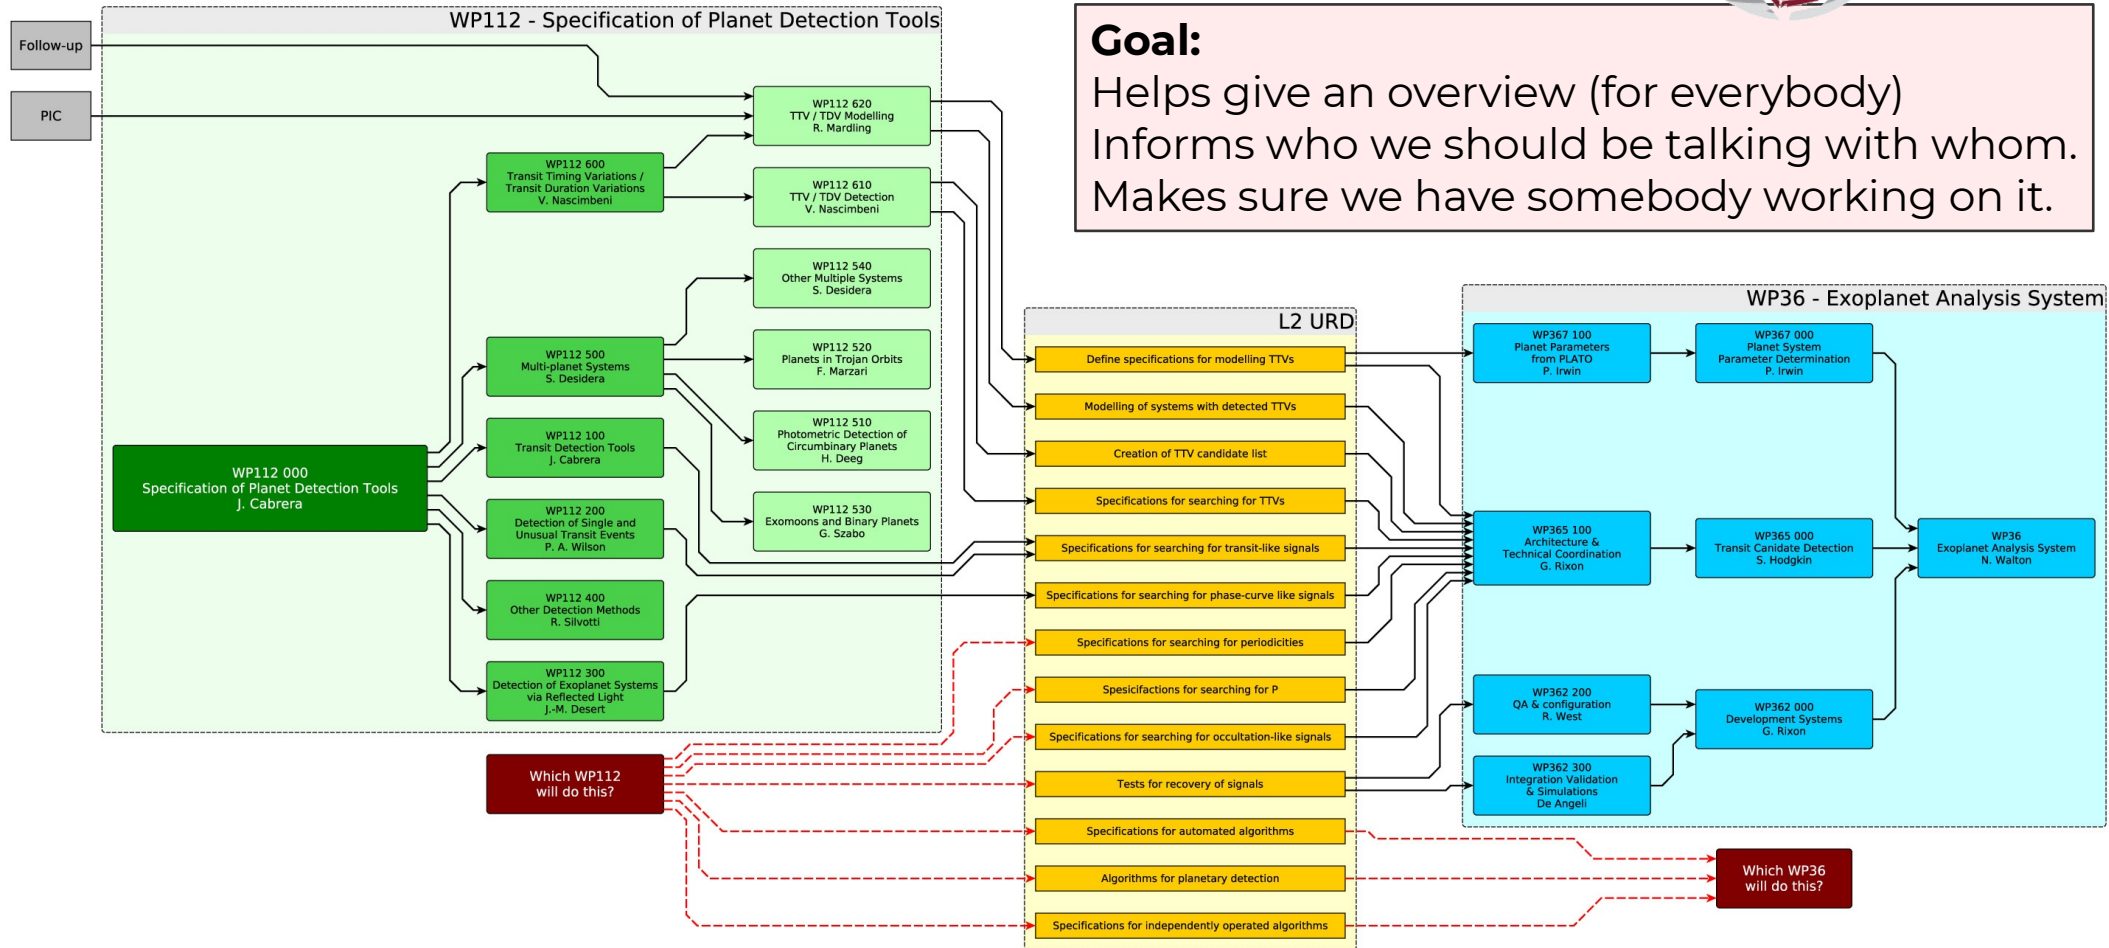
WP112 - Specification of Planet Detection Tools

Follow-up

PIC

WP112 620
TTV / TDV Modelling
R. Mardling

WP112 600
Transit Timing Variations / Transit Duration Variations
V. Nascimbeni

WP112 610
TTV / TDV Detection
V. Nascimbeni

WP112 540
Other Multiple Systems
S. Desidera

WP112 500
Multi-planet Systems
S. Desidera

WP112 520
Planets in Trojan Orbits
F. Marzari

WP112 510
Photometric Detection of Circumbinary Planets
H. Deeg

WP112 100
Transit Detection Tools
J. Cabrera

WP112 000
Specification of Planet Detection Tools
J. Cabrera

WP112 200
Detection of Single and Unusual Transit Events
P. A. Wilson

WP112 530
Exomoons and Binary Planets
G. Szabo

WP112 400
Other Detection Methods
R. Silvotti

WP112 300
Detection of Exoplanet Systems via Reflected Light
J.-M. Desert

Which WP112 will do this?

Goal:
Helps give an overview (for everybody)
Informs who we should be talking with whom.
Makes sure we have somebody working on it.

L2 URD

Define specifications for modelling TTVs
Modelling of systems with detected TTVs
Creation of TTV candidate list
Specifications for searching for TTVs
Specifications for searching for transit-like signals
Specifications for searching for phase-curve like signals
Specifications for searching for periodicities
Spesicifactions for searching for P
Specifications for searching for occultation-like signals
Tests for recovery of signals
Specifications for automated algorithms
Algorithms for planetary detection
Specifications for independently operated algorithms

WP36 - Exoplanet Analysis System

WP367 100
Planet Parameters from PLATO
P. Irwin

WP367 000
Planet System Parameter Determination
P. Irwin

WP365 100
Architecture & Technical Coordination
G. Rixon

WP365 000
Transit Canidate Detection
S. Hodgkin

WP36
Exoplanet Analysis System
N. Walton

WP362 200
QA & configuration
R. West

WP362 000
Development Systems
G. Rixon

WP362 300
Integration Validation & Simulations
De Angeli

Which WP36 will do this?